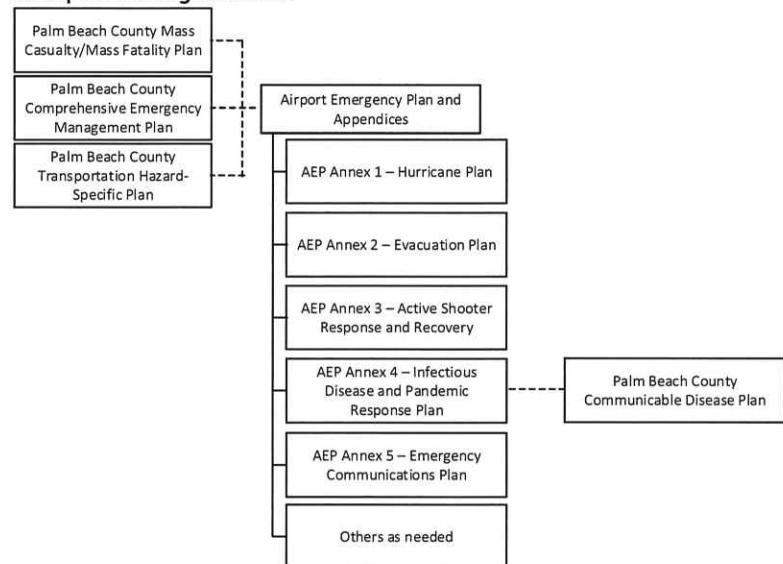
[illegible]

Palm Beach County Mass Casualty/Mass Fatality Plan

Palm Beach County Comprehensive Emergency Management Plan

Palm Beach County Transportation Hazard-Specific Plan

Airport Emergency Plan and Appendices

AEP Annex 1 – Hurricane Plan

AEP Annex 2 – Evacuation Plan

AEP Annex 3 – Active Shooter Response and Recovery

AEP Annex 4 – Infectious Disease and Pandemic Response Plan

Palm Beach County Communicable Disease Plan

AEP Annex 5 – Emergency Communications Plan

Others as needed